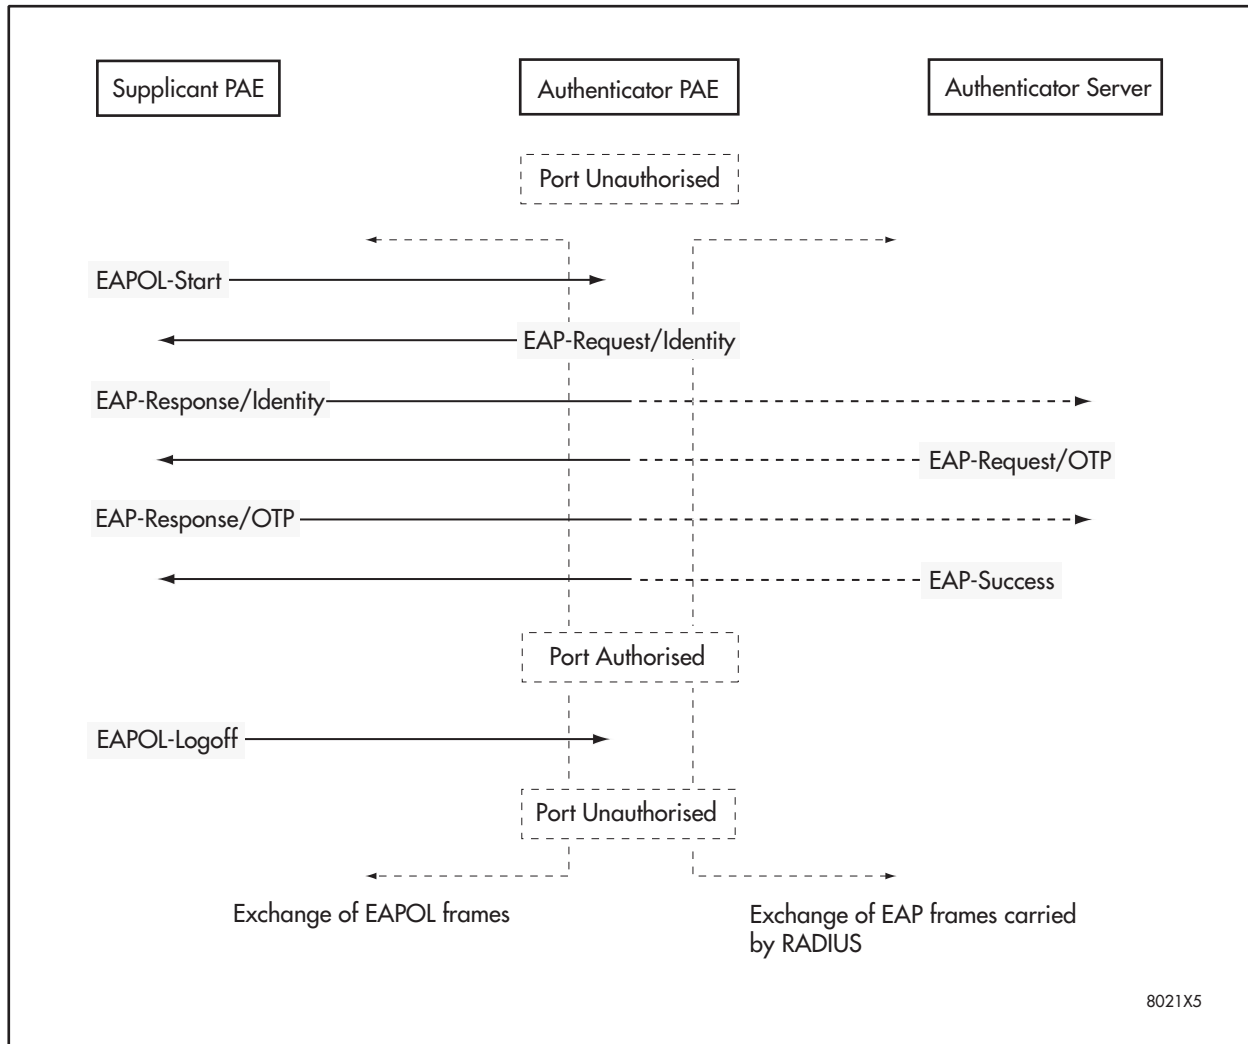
Supplicant PAE

Authenticator PAE

Authenticator Server

Port Unauthorised

EAPOL-Start

EAP-Request/Identity

EAP-Response/Identity

EAP-Request/OTP

EAP-Response/OTP

EAP-Success

Port Authorised

EAPOL-Logoff

Port Unauthorised

Exchange of EAPOL frames

Exchange of EAP frames carried by RADIUS

8021X5